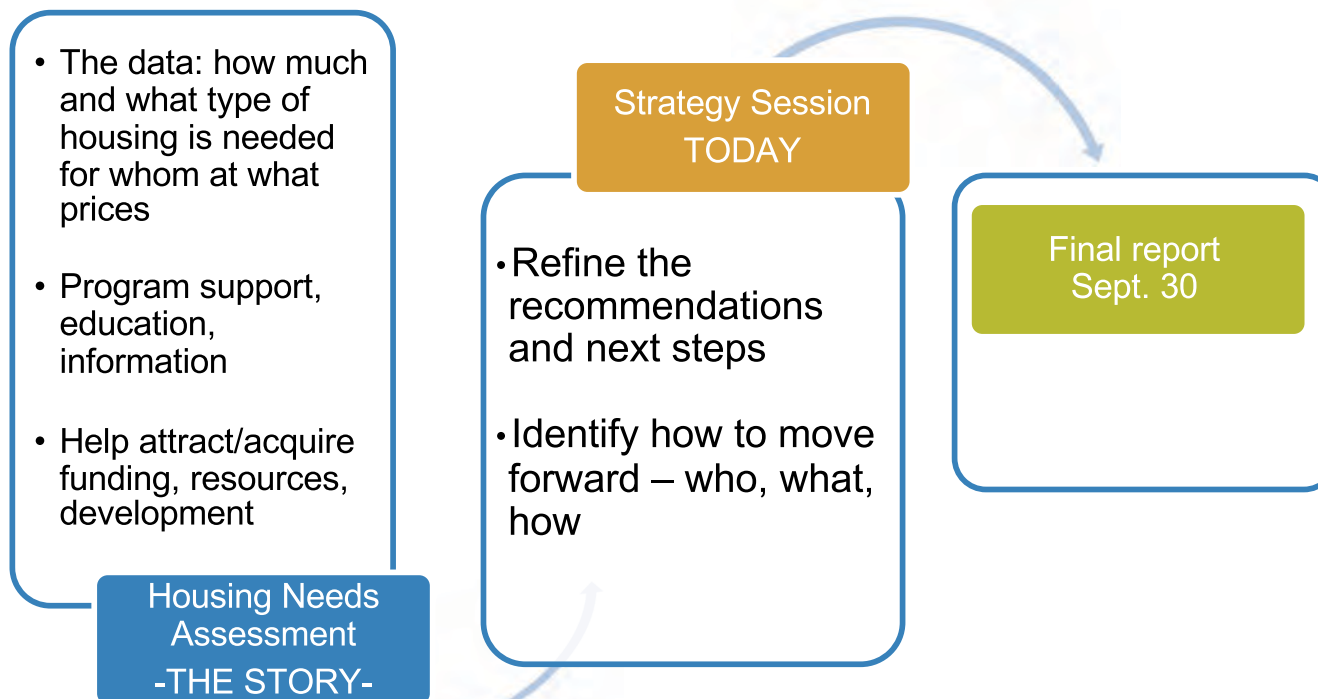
- The data: how much and what type of housing is needed for whom at what prices
- Program support, education, information
- Help attract/acquire funding, resources, development

Housing Needs Assessment
-THE STORY-

Strategy Session
TODAY

- Refine the recommendations and next steps
- Identify how to move forward – who, what, how

Final report
Sept. 30